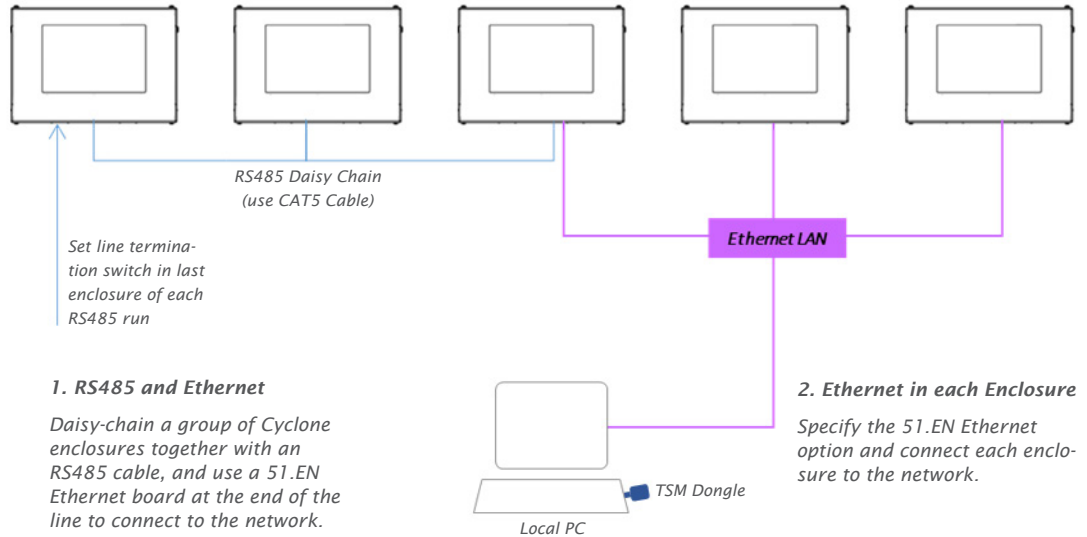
RS485 Daisy Chain
(use CAT5 Cable)

Ethernet LAN

Set line termination switch in last enclosure of each RS485 run

1. RS485 and Ethernet

Daisy-chain a group of Cyclone enclosures together with an RS485 cable, and use a 51.EN Ethernet board at the end of the line to connect to the network.

TSM Dongle

Local PC

2. Ethernet in each Enclosure

Specify the 51.EN Ethernet option and connect each enclosure to the network.